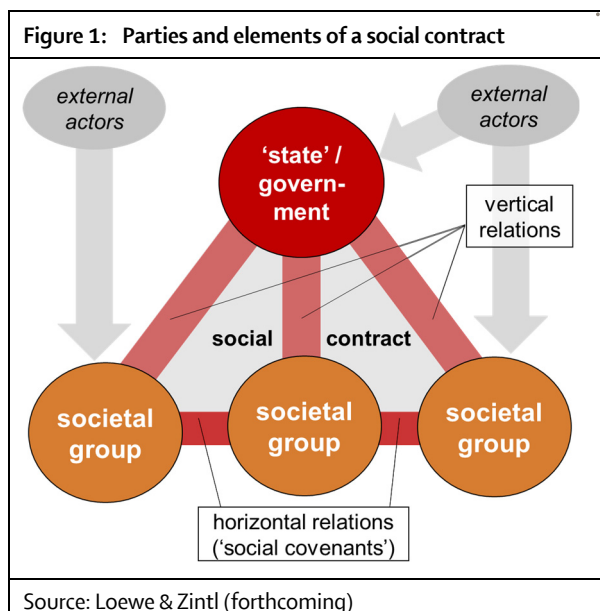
Figure 1: Parties and elements of a social contract

external actors

external actors

'state' / government

vertical relations

social contract

societal group

societal group

societal group

horizontal relations ('social covenants')

Source: Loewe & Zintl (forthcoming)